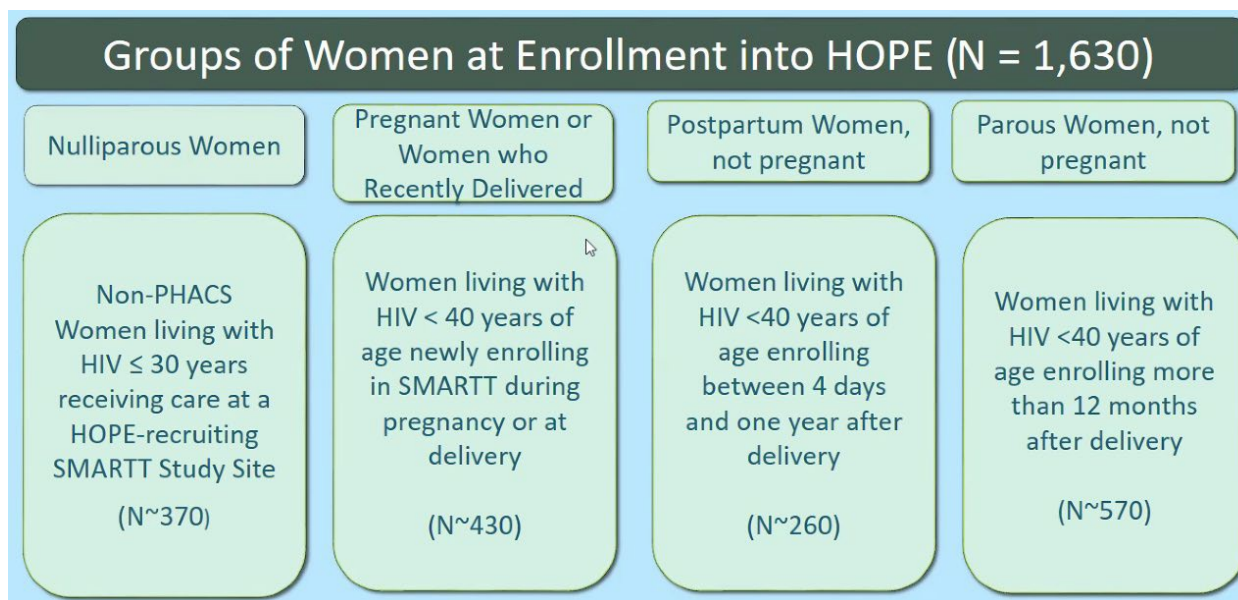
Groups of Women at Enrollment into HOPE (N = 1,630)

Nulliparous Women

Pregnant Women or Women who Recently Delivered

Postpartum Women, not pregnant

Parous Women, not pregnant

Non-PHACS Women living with HIV ≤ 30 years receiving care at a HOPE-recruiting SMARTT Study Site

(N~370)

Women living with HIV < 40 years of age newly enrolling in SMARTT during pregnancy or at delivery

(N~430)

Women living with HIV <40 years of age enrolling between 4 days and one year after delivery

(N~260)

Women living with HIV <40 years of age enrolling more than 12 months after delivery

(N~570)